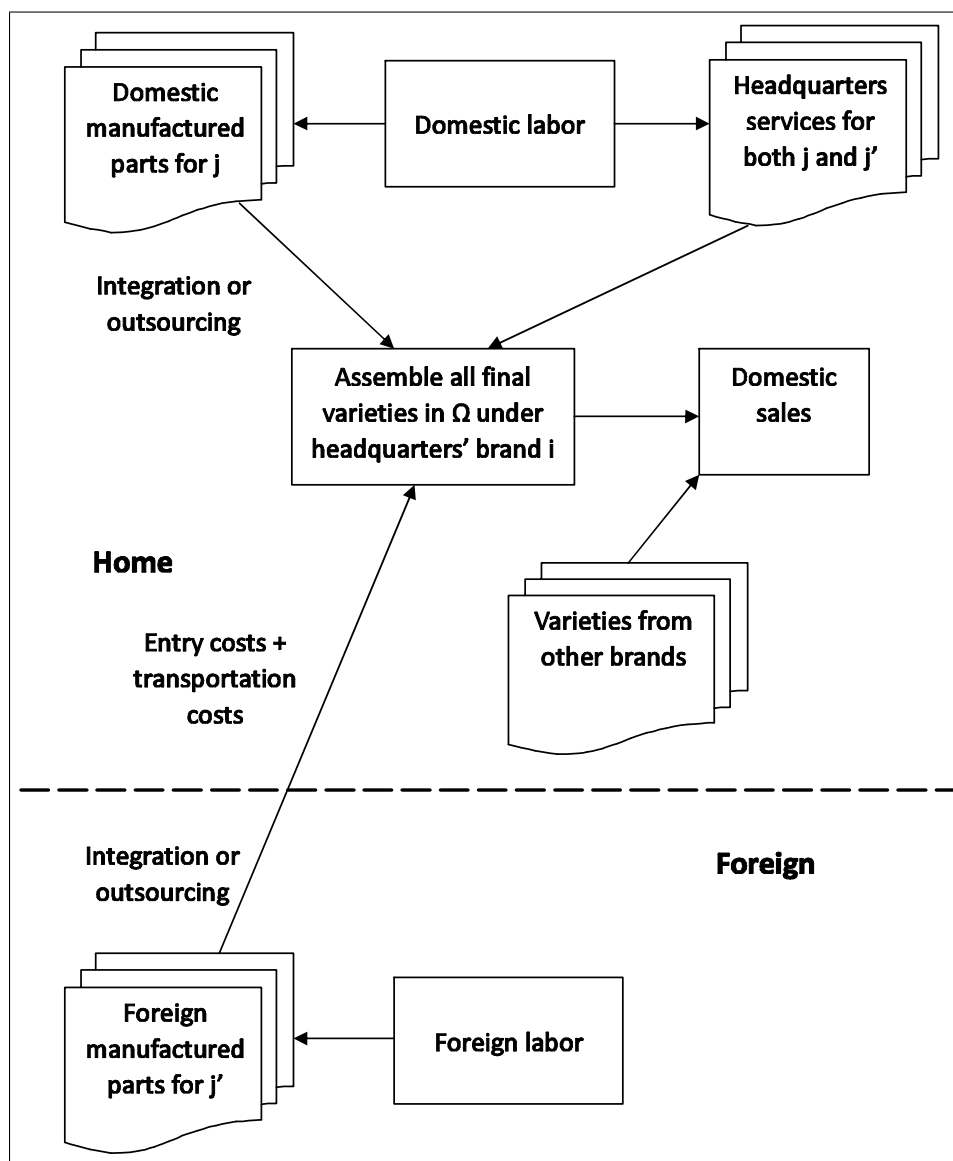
Domestic manufactured parts for j

Domestic labor

Headquarters services for both j and j'

Integration or outsourcing

Assemble all final varieties in Ω under headquarters' brand i

Domestic sales

Home

Varieties from other brands

Entry costs + transportation costs

Integration or outsourcing

Foreign

Foreign manufactured parts for j'

Foreign labor